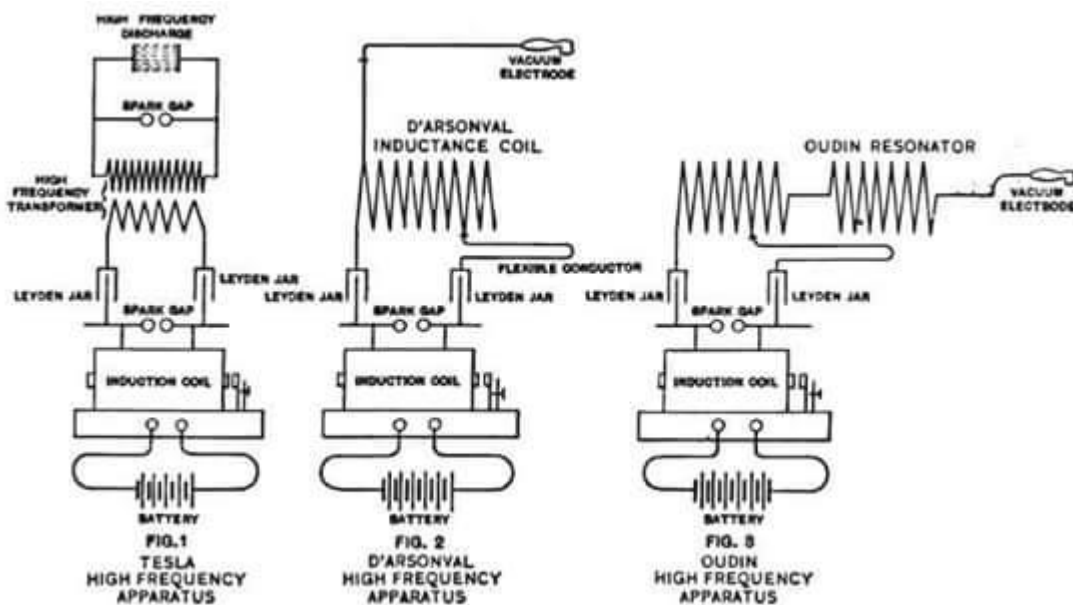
HIGH FREQUENCY DISCHARGE

SPARK GAP

HIGH FREQUENCY TRANSFORMER

LEYDEN JAR

LEYDEN JAR

SPARK GAP

INDUCTION COIL

BATTERY

FIG. 1
TESLA
HIGH FREQUENCY
APPARATUS

VACUUM ELECTRODE

D'ARSONVAL
INDUCTANCE COIL

FLEXIBLE CONDUCTOR

LEYDEN JAR

LEYDEN JAR

SPARK GAP

INDUCTION COIL

BATTERY

FIG. 2
D'ARSONVAL
HIGH FREQUENCY
APPARATUS

OUDIN RESONATOR

VACUUM ELECTRODE

LEYDEN JAR

SPARK GAP

LEYDEN JAR

INDUCTION COIL

BATTERY

FIG. 3
OUDIN
HIGH FREQUENCY
APPARATUS